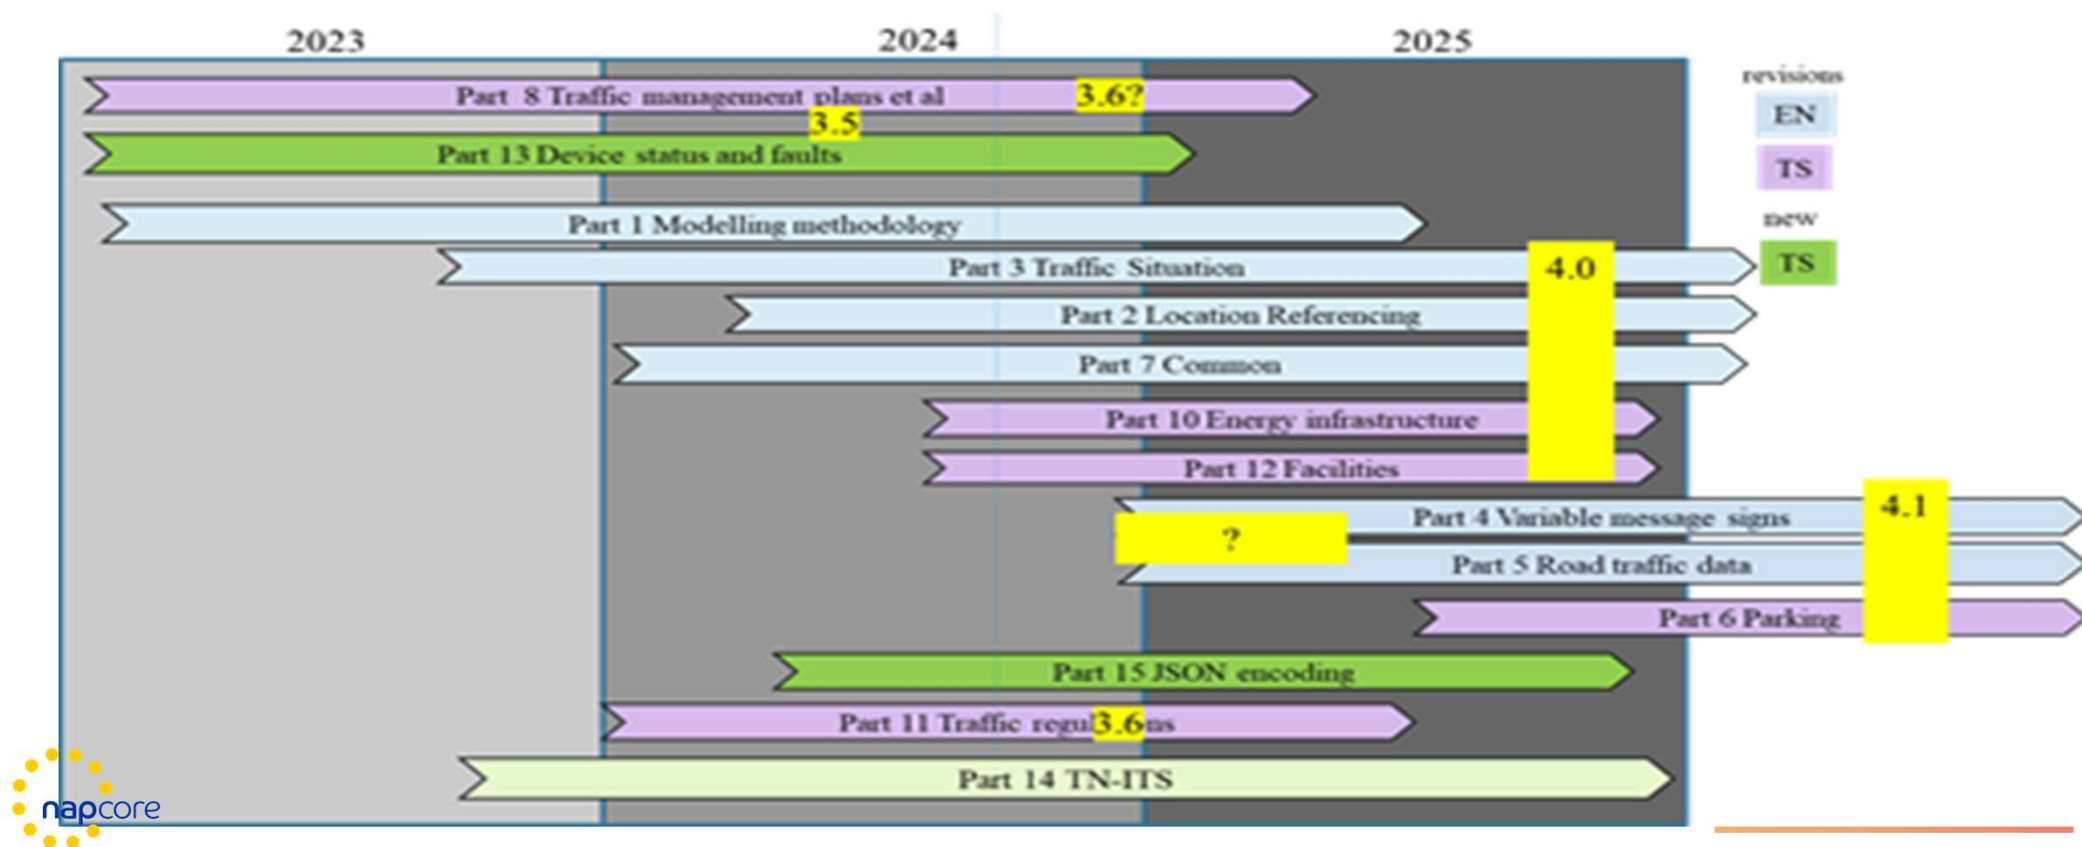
2023 2024 2025

revisions
EN
TS
new
TS

Part 8 Traffic management plans et al 3.6?
3.5
Part 13 Device status and faults
Part 1 Modelling methodology
Part 3 Traffic Situation
4.0
Part 2 Location Referencing
Part 7 Common
Part 10 Energy infrastructure
Part 12 Facilities
Part 4 Variable message signs
4.1
?
Part 5 Road traffic data
Part 6 Parking
Part 15 JSON encoding
Part 11 Traffic regul3.6ns
Part 14 TN-ITS

napcore